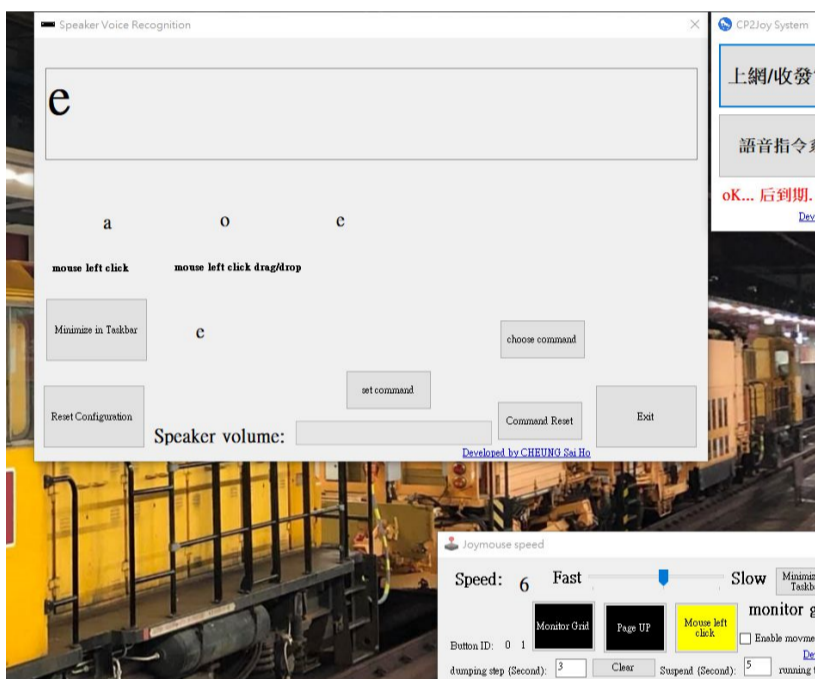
Speaker Voice Recognition

e

a o e

mouse left click mouse left click drag/drop

Minimize in Taskbar

e

choose command

set command

Reset Configuration

Command Reset

Exit

Speaker volume:

Developed by CHEUNG Sai Ho

CP2Joy System

上網/收發

語音指令

oK... 后到期.

Dev

Joymouse speed

Speed: 6 Fast Slow Minimiz Taskb

monitor g

Monitor Grid

Page UP

Mouse left click

Button ID: 0 1

Enable movme

Dev

dumping step (Second): 3 Clear Suspend (Second): 5 running